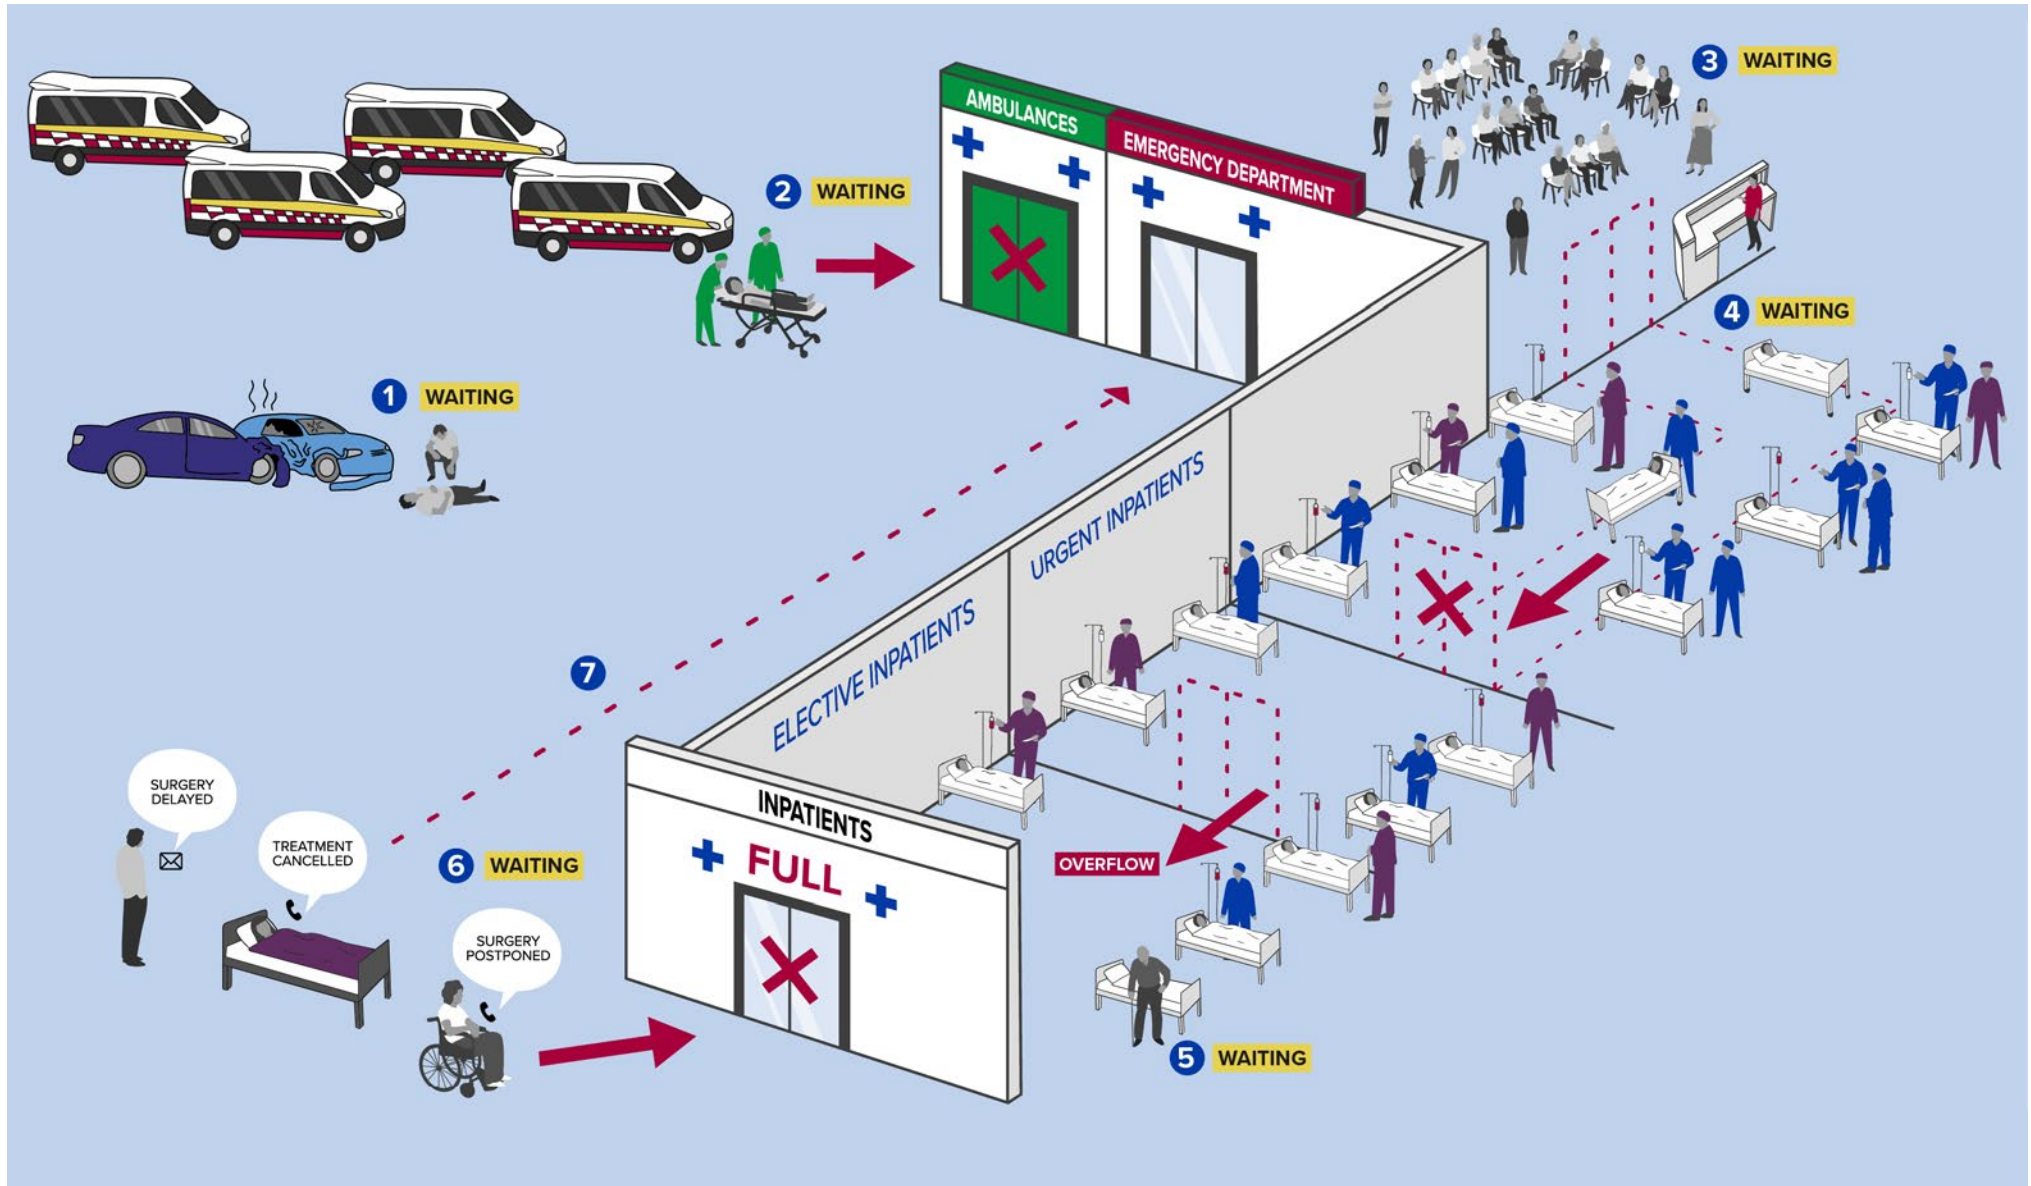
AMBULANCES

EMERGENCY DEPARTMENT

3 WAITING

2 WAITING

4 WAITING

1 WAITING

URGENT INPATIENTS

ELECTIVE INPATIENTS

7

SURGERY DELAYED

TREATMENT CANCELLED

6 WAITING

INPATIENTS

FULL

OVERFLOW

SURGERY POSTPONED

5 WAITING